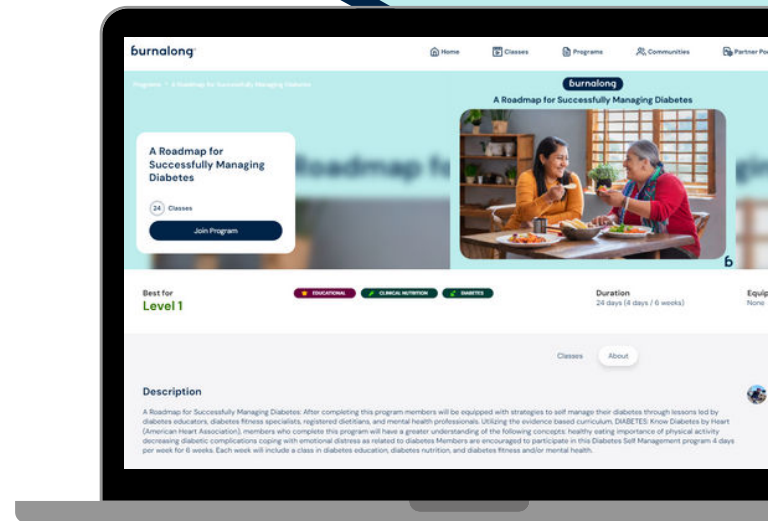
burnalong

Home Classes Programs Communities Partner Po

Programs > A Roadmap for Successfully Managing Diabetes

burnalong

A Roadmap for Successfully Managing Diabetes

A Roadmap for Successfully Managing Diabetes

24 Classes

Join Program

Best for
Level 1

EDUCATIONAL CLINICAL NUTRITION DIABETES

Duration
24 days (4 days / 6 weeks)

Equip
None

Classes About

Description

A Roadmap for Successfully Managing Diabetes: After completing this program members will be equipped with strategies to self manage their diabetes through lessons led by diabetes educators, diabetes fitness specialists, registered dietitians, and mental health professionals. Utilizing the evidence based curriculum, DIABETES: Know Diabetes by Heart (American Heart Association), members who complete this program will have a greater understanding of the following concepts: healthy eating importance of physical activity decreasing diabetic complications coping with emotional distress as related to diabetes Members are encouraged to participate in this Diabetes Self Management program 4 days per week for 6 weeks. Each week will include a class in diabetes education, diabetes nutrition, and diabetes fitness and/or mental health.